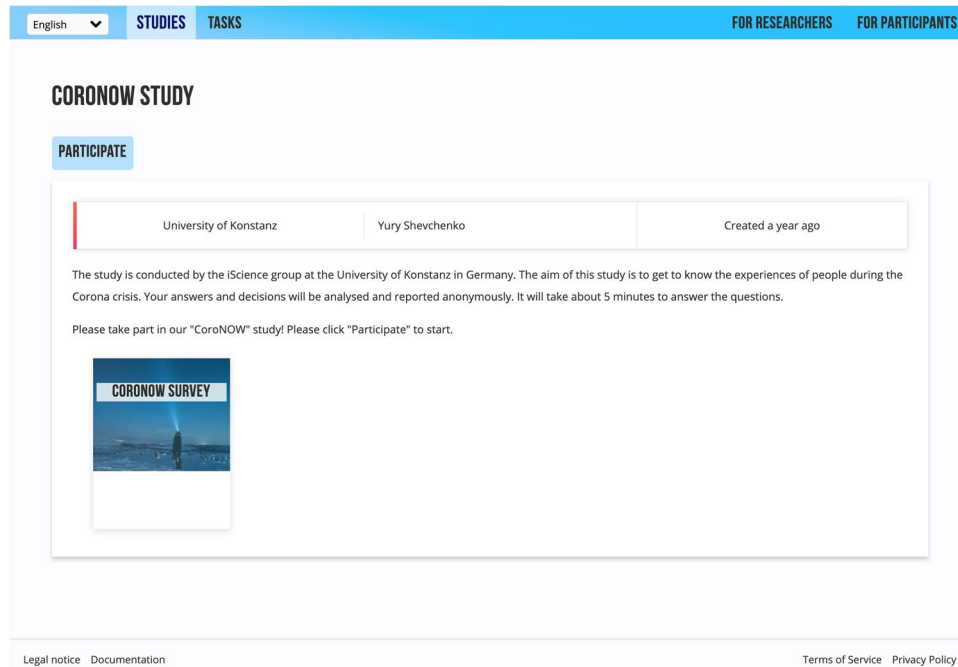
English

STUDIES TASKS

FOR RESEARCHERS FOR PARTICIPANTS

CORONOW STUDY

PARTICIPATE

University of Konstanz | Yury Shevchenko | Created a year ago

The study is conducted by the iScience group at the University of Konstanz in Germany. The aim of this study is to get to know the experiences of people during the Corona crisis. Your answers and decisions will be analysed and reported anonymously. It will take about 5 minutes to answer the questions.

Please take part in our "CoroNOW" study! Please click "Participate" to start.

CORONOW SURVEY

Legal notice Documentation

Terms of Service Privacy Policy